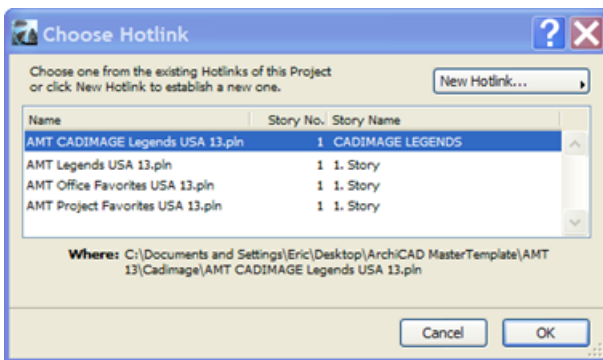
Choose Hotlink

Choose one from the existing Hotlinks of this Project or click New Hotlink to establish a new one.

New Hotlink...

| Name | Story No. | Story Name |
|---|---|---|
| AMT CADIMAGE Legends USA 13.pln | 1 | CADIMAGE LEGENDS |
| AMT Legends USA 13.pln | 1 | 1. Story |
| AMT Office Favorites USA 13.pln | 1 | 1. Story |
| AMT Project Favorites USA 13.pln | 1 | 1. Story |

Where: C:\Documents and Settings\Eric\Desktop\ArchiCAD MasterTemplate\AMT 13\Cadimage\AMT CADIMAGE Legends USA 13.pln

Cancel

OK